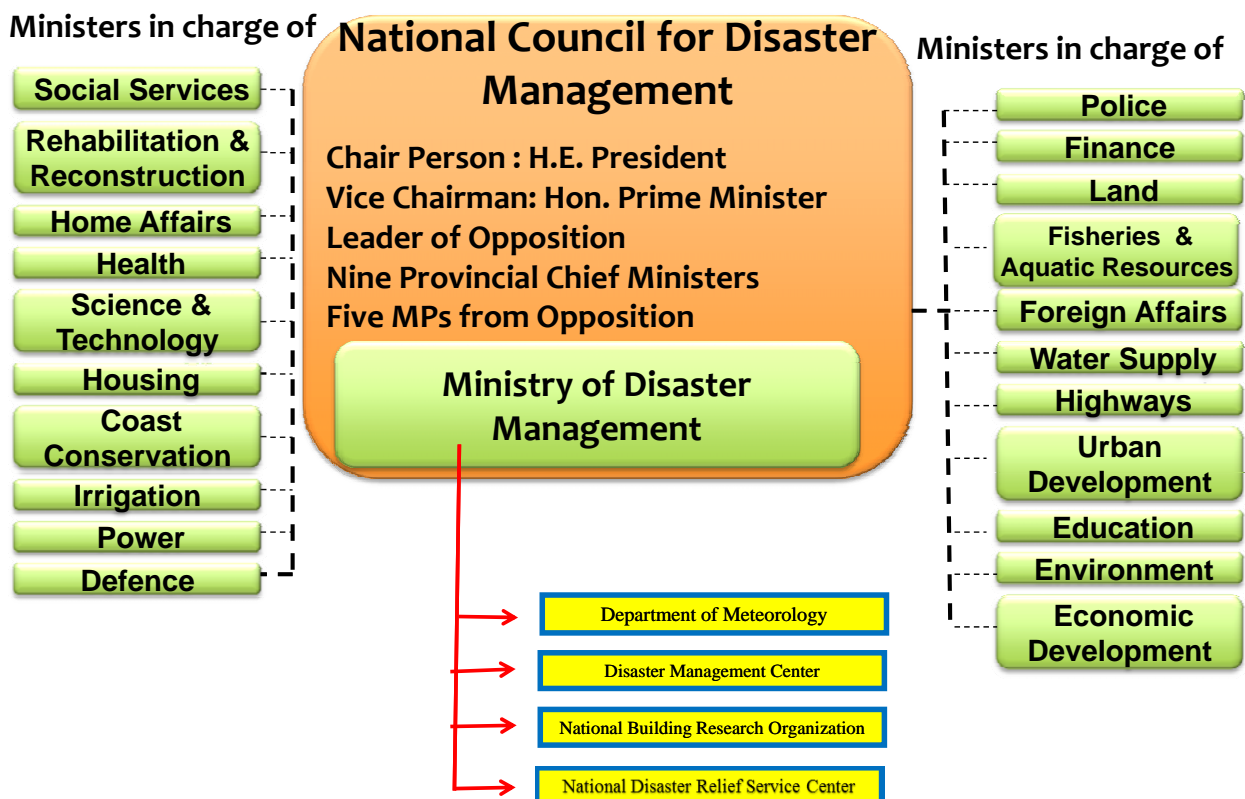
Ministers in charge of

Social Services
Rehabilitation & Reconstruction
Home Affairs
Health
Science & Technology
Housing
Coast Conservation
Irrigation
Power
Defence

National Council for Disaster Management

Chair Person : H.E. President
Vice Chairman: Hon. Prime Minister
Leader of Opposition
Nine Provincial Chief Ministers
Five MPs from Opposition

Ministry of Disaster Management

Ministers in charge of

Police
Finance
Land
Fisheries & Aquatic Resources
Foreign Affairs
Water Supply
Highways
Urban Development
Education
Environment
Economic Development

Department of Meteorology
Disaster Management Center
National Building Research Organization
National Disaster Relief Service Center